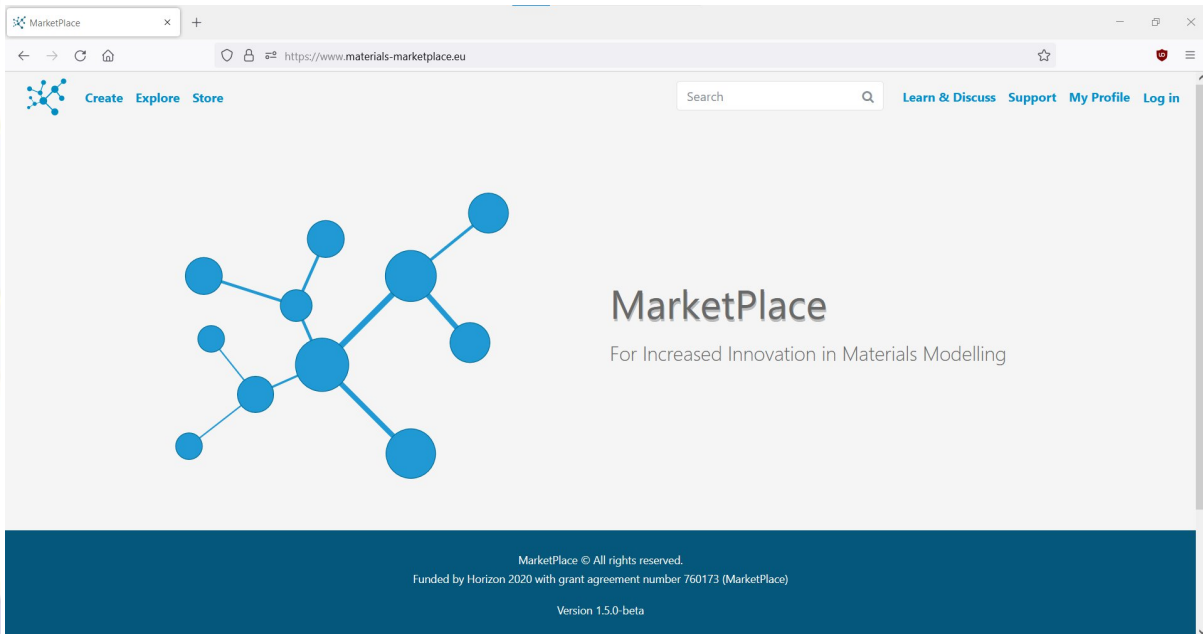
MarketPlace ×

https://www.materials-marketplace.eu

Create Explore Store

Search

Learn & Discuss Support My Profile Log in

MarketPlace

For Increased Innovation in Materials Modelling

MarketPlace © All rights reserved.
Funded by Horizon 2020 with grant agreement number 760173 (MarketPlace)

Version 1.5.0-beta